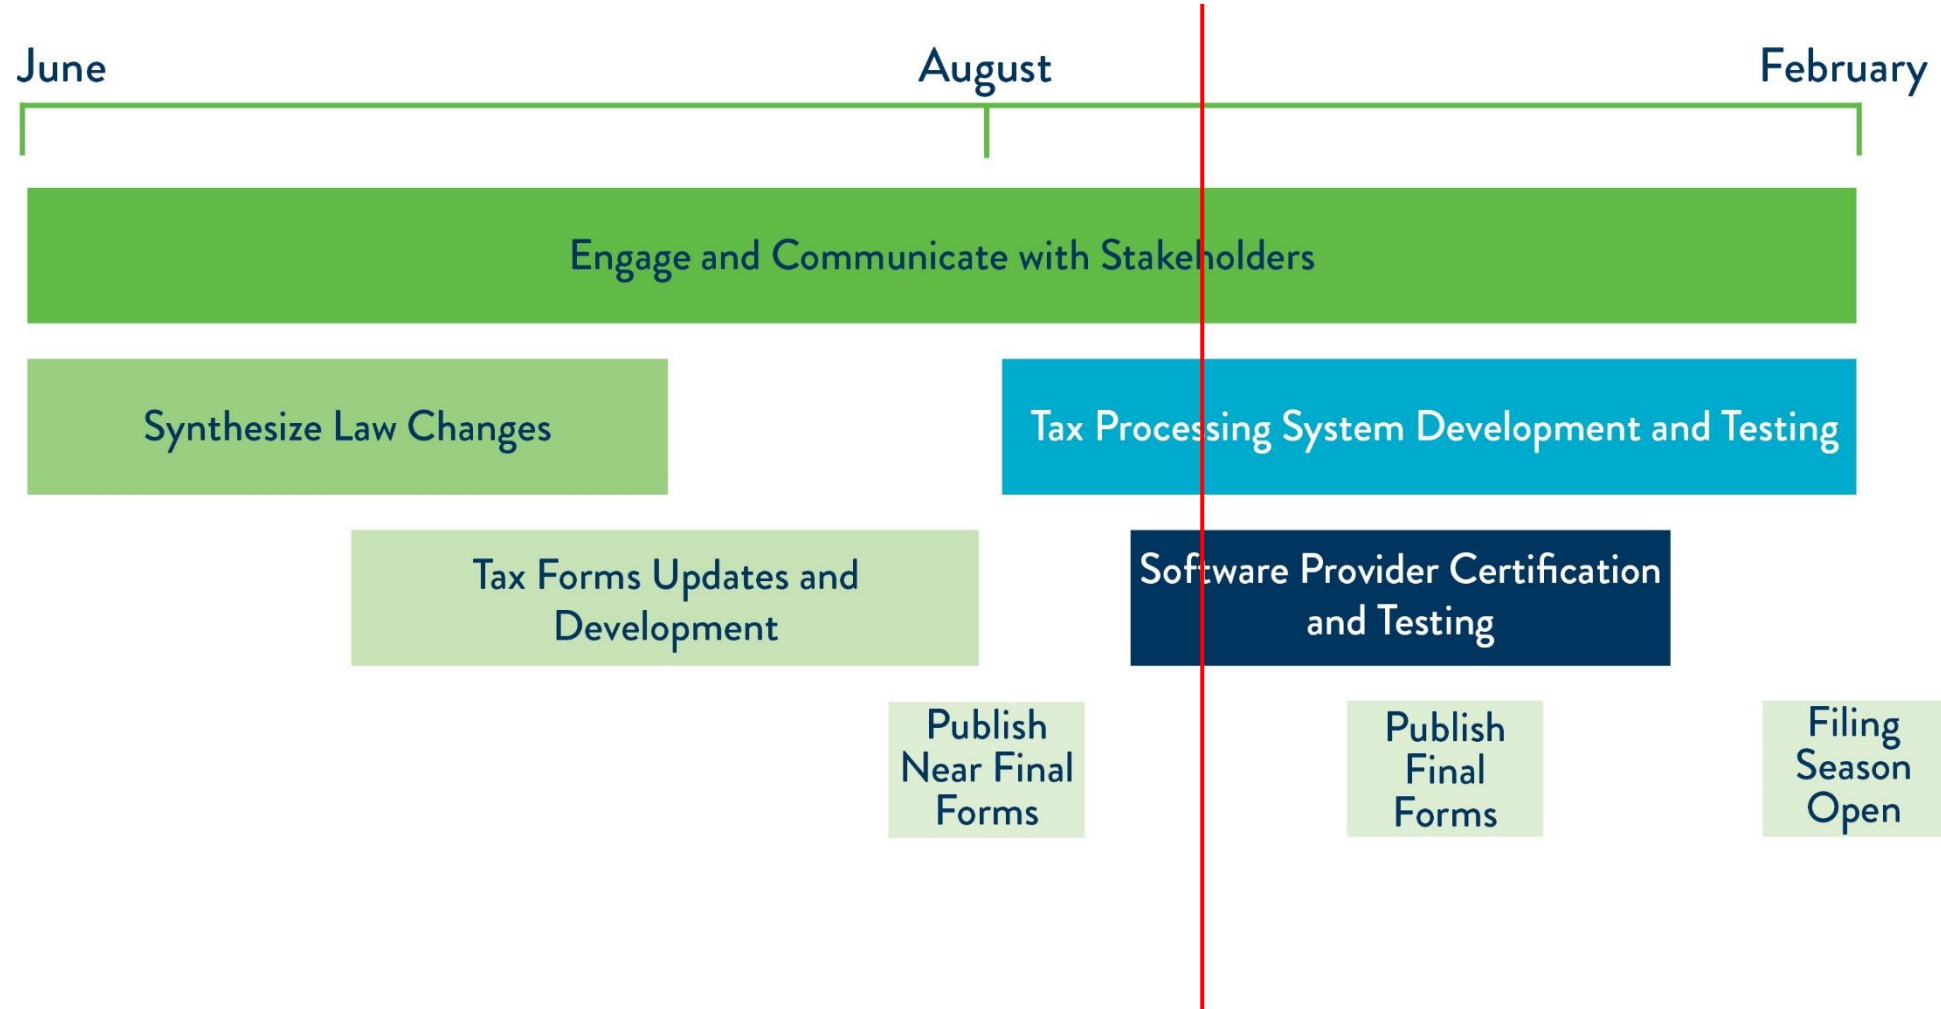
June

August

February

Engage and Communicate with Stakeholders

Synthesize Law Changes

Tax Processing System Development and Testing

Tax Forms Updates and Development

Software Provider Certification and Testing

Publish Near Final Forms

Publish Final Forms

Filing Season Open